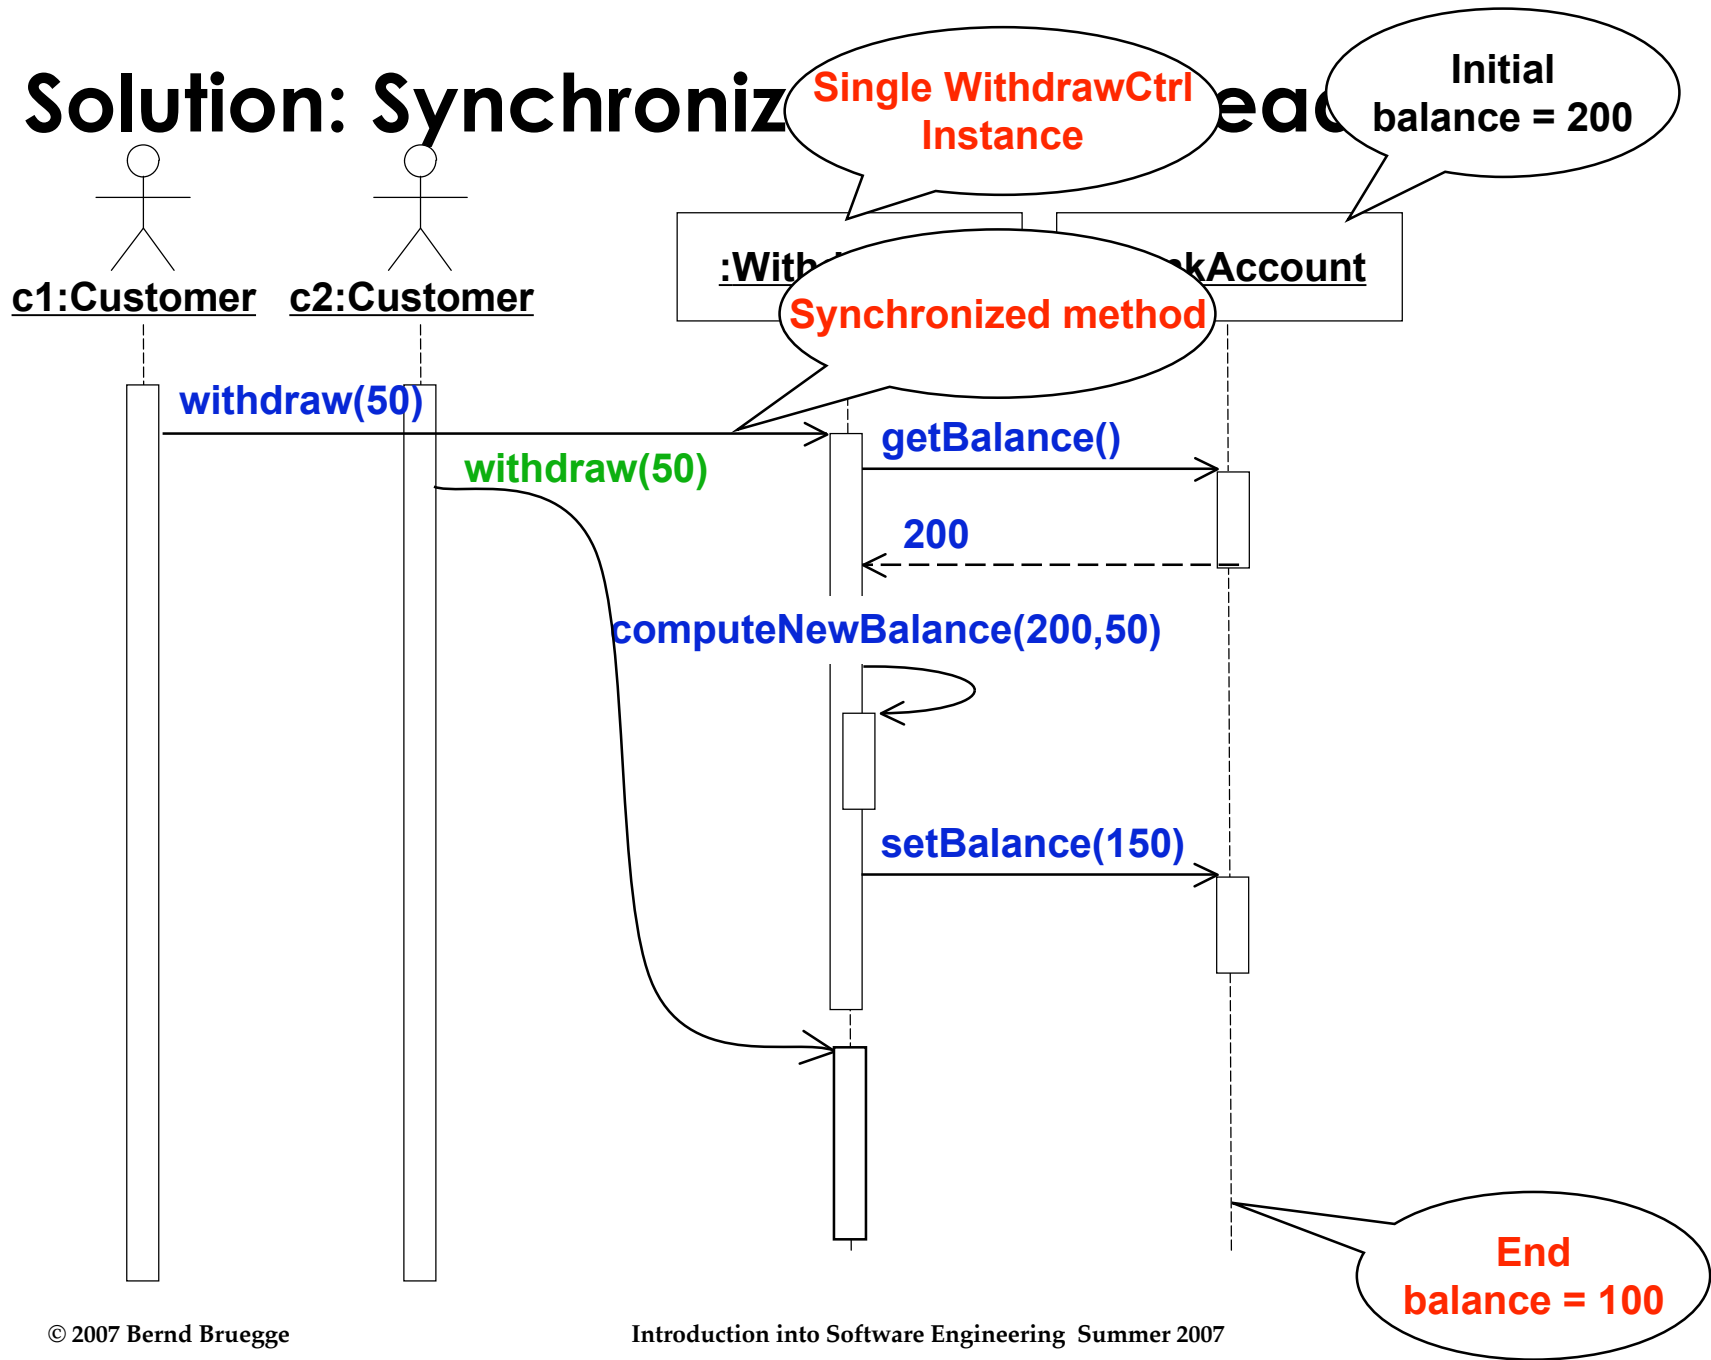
Solution: Synchroniz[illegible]ead

Single WithdrawCtrl Instance

Initial balance = 200

c1:Customer

c2:Customer

:With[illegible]

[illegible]kAccount

Synchronized method

withdraw(50)

getBalance()

withdraw(50)

200

computeNewBalance(200,50)

setBalance(150)

End balance = 100

© 2007 Bernd Bruegge

Introduction into Software Engineering Summer 2007